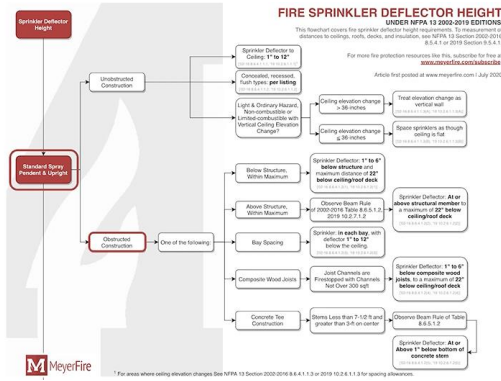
Sprinkler Deflector Height

FIRE SPRINKLER DEFLECTOR HEIGHT
UNDER NFPA 13 2002-2019 EDITIONS

This flowchart covers fire sprinkler deflector height requirements. To measurement o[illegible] distances to ceilings, roofs, decks, and insulation, see NFPA 13 Section 2002-2016 8.5.4.1 or 2019 Section 9.5.4.1

For more fire protection resources like this, subscribe for free a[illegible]
www.meyerfire.com/subscribe

Article first posted at www.meyerfire.com | July 2020

Standard Spray Pendent & Upright

Unobstructed Construction

Sprinkler Deflector to Ceiling: 1" to 12"
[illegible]

Concealed, recessed, flush types: per listing
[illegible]

Light & Ordinary Hazard, Non-combustible or Limited-combustible with Vertical Ceiling Elevation Change?

Ceiling elevation change > 36-inches

Treat elevation change as vertical wall
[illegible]

Ceiling elevation change ≤ 36-inches

Space sprinklers as though ceiling is flat
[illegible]

Obstructed Construction

One of the following

Below Structure, Within Maximum

Sprinkler Deflector: 1" to 6" below structure and maximum distance of 22" below ceiling/roof deck
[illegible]

Above Structure, Within Maximum

Observe Beam Rule of 2002-2016 Table 8.6.5.1.2 or 2019 10.2.7.1.2

Sprinkler Deflector: At or above structural member to a maximum of 22" below ceiling/roof deck
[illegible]

Bay Spacing

Sprinkler Deflector: In each bay, with deflector 1" to 12" below the ceiling.
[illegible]

Composite Wood Joists

Joist Channels are Firestopped with Channels Not Over 300 sqft

Sprinkler Deflector: 1" to 6" below composite wood joists, to a maximum of 22" below ceiling/roof deck
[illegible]

Concrete Tee Construction

Stems Less than 7-1/2 ft and greater than 3-ft on center

Observe Beam Rule of Table 8.6.5.1.2

Sprinkler Deflector: At or Above 1" below bottom of concrete stem
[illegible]

MeyerFire

¹ For areas where ceiling elevation changes See NFPA 13 Section 2002-2016 8.6.4.1.1.3 or 2019 10.2.6.1.1.3 for spacing allowances.